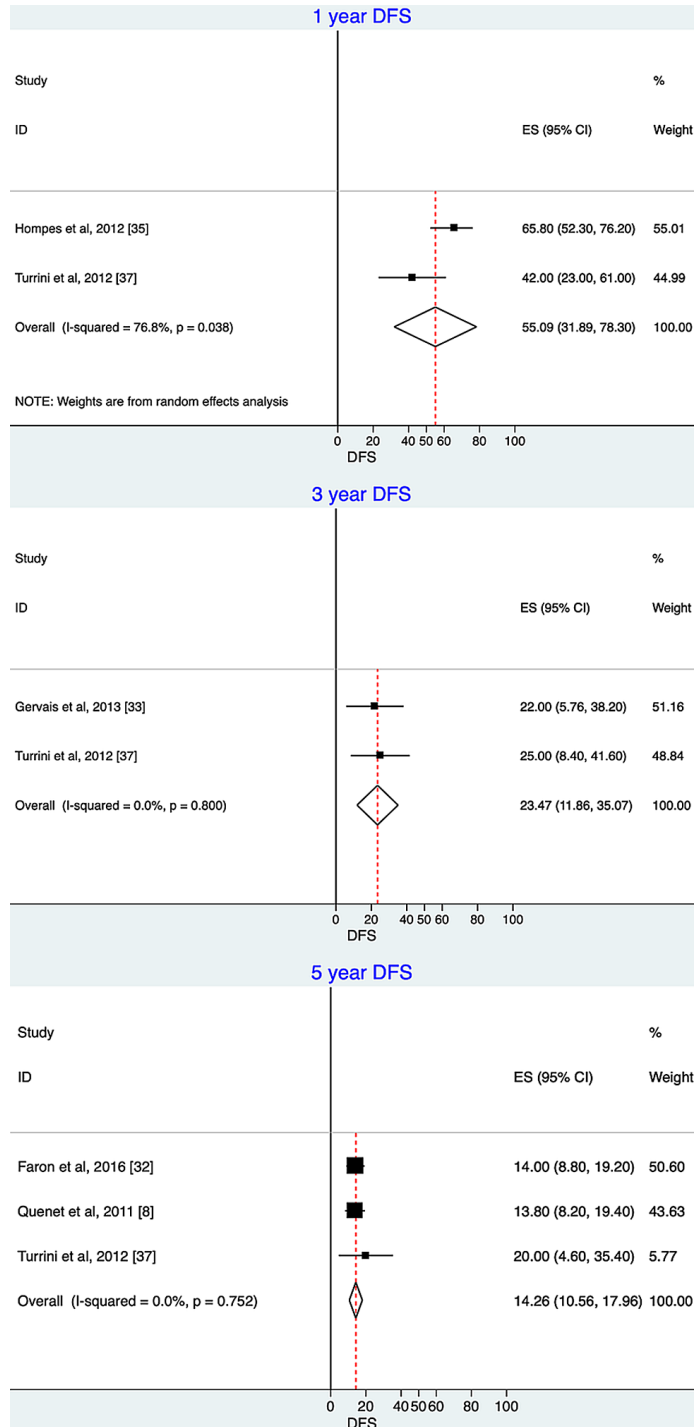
1 year DFS

Study

ID

ES (95% CI)

%

Weight

Hompes et al, 2012 [35]

65.80 (52.30, 76.20)

55.01

Turrini et al, 2012 [37]

42.00 (23.00, 61.00)

44.99

Overall (I-squared = 76.8%, p = 0.038)

55.09 (31.89, 78.30)

100.00

NOTE: Weights are from random effects analysis

0 20 40 50 60 80 100

DFS

3 year DFS

Study

ID

ES (95% CI)

%

Weight

Gervais et al, 2013 [33]

22.00 (5.76, 38.20)

51.16

Turrini et al, 2012 [37]

25.00 (8.40, 41.60)

48.84

Overall (I-squared = 0.0%, p = 0.800)

23.47 (11.86, 35.07)

100.00

0 20 40 50 60 80 100

DFS

5 year DFS

Study

ID

ES (95% CI)

%

Weight

Faron et al, 2016 [32]

14.00 (8.80, 19.20)

50.60

Quenet et al, 2011 [8]

13.80 (8.20, 19.40)

43.63

Turrini et al, 2012 [37]

20.00 (4.60, 35.40)

5.77

Overall (I-squared = 0.0%, p = 0.752)

14.26 (10.56, 17.96)

100.00

0 20 40 50 60 80 100

DFS